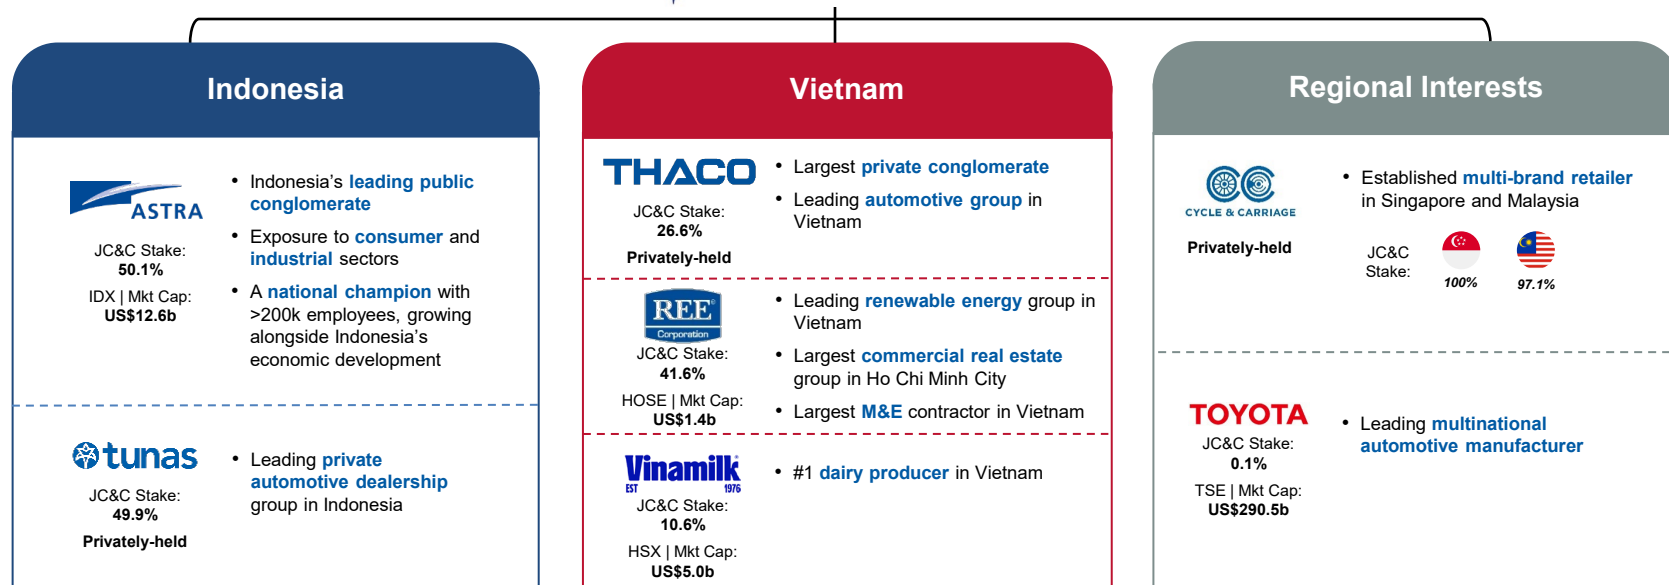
Indonesia

ASTRA

JC&C Stake:
50.1%

IDX | Mkt Cap:
US$12.6b

• Indonesia's leading public conglomerate
• Exposure to consumer and industrial sectors
• A national champion with >200k employees, growing alongside Indonesia's economic development

tunas

JC&C Stake:
49.9%

Privately-held

• Leading private automotive dealership group in Indonesia

Vietnam

THACO

JC&C Stake:
26.6%

Privately-held

• Largest private conglomerate
• Leading automotive group in Vietnam

REE Corporation

JC&C Stake:
41.6%

HOSE | Mkt Cap:
US$1.4b

• Leading renewable energy group in Vietnam
• Largest commercial real estate group in Ho Chi Minh City
• Largest M&E contractor in Vietnam

Vinamilk EST 1976

JC&C Stake:
10.6%

HSX | Mkt Cap:
US$5.0b

• #1 dairy producer in Vietnam

Regional Interests

CYCLE & CARRIAGE

Privately-held

• Established multi-brand retailer in Singapore and Malaysia

JC&C Stake:
100%
97.1%

TOYOTA

JC&C Stake:
0.1%

TSE | Mkt Cap:
US$290.5b

• Leading multinational automotive manufacturer